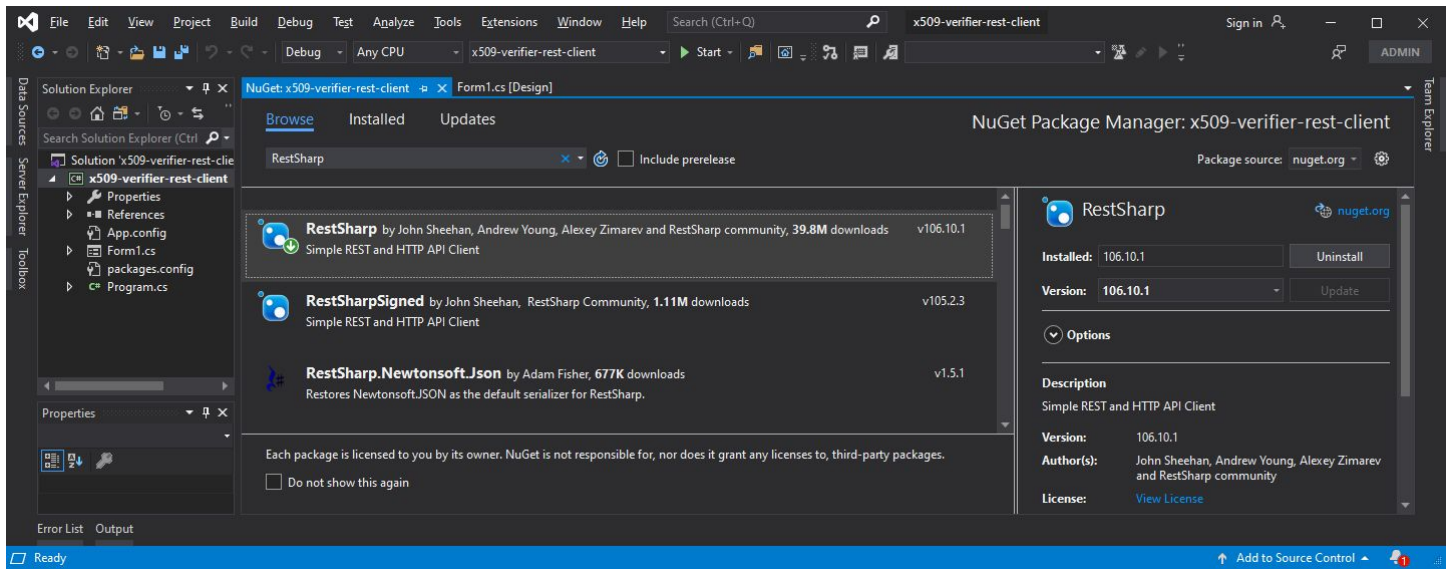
File Edit View Project Build Debug Test Analyze Tools Extensions Window Help Search (Ctrl+Q) x509-verifier-rest-client Sign in

Debug Any CPU x509-verifier-rest-client Start ADMIN

Data Sources Server Explorer Toolbox

Solution Explorer

Search Solution Explorer (Ctrl

Solution 'x509-verifier-rest-clie
x509-verifier-rest-client
Properties
References
App.config
Form1.cs
packages.config
Program.cs

Properties

NuGet: x509-verifier-rest-client Form1.cs [Design]

Browse Installed Updates

NuGet Package Manager: x509-verifier-rest-client

RestSharp Include prerelease Package source: nuget.org

RestSharp by John Sheehan, Andrew Young, Alexey Zimarev and RestSharp community, 39.8M downloads v106.10.1
Simple REST and HTTP API Client

RestSharpSigned by John Sheehan, RestSharp Community, 1.11M downloads v105.2.3
Simple REST and HTTP API Client

RestSharp.Newtonsoft.Json by Adam Fisher, 677K downloads v1.5.1
Restores Newtonsoft.JSON as the default serializer for RestSharp.

Each package is licensed to you by its owner. NuGet is not responsible for, nor does it grant any licenses to, third-party packages.

Do not show this again

RestSharp nuget.org

Installed: 106.10.1 Uninstall

Version: 106.10.1 Update

Options

Description
Simple REST and HTTP API Client

Version: 106.10.1
Author(s): John Sheehan, Andrew Young, Alexey Zimarev and RestSharp community
License: View License

Team Explorer

Error List Output

Ready Add to Source Control 1